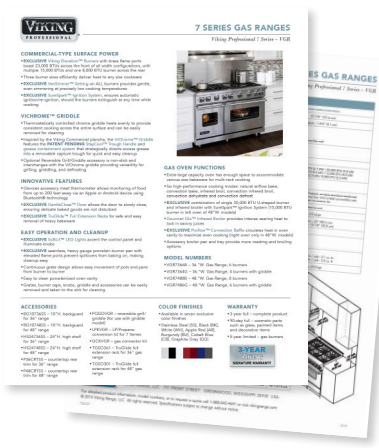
VIKING PROFESSIONAL

7 SERIES GAS RANGES

Viking Professional | Series – VGR

COMMERCIAL-TYPE SURFACE POWER

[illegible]

VICHROME™ GRIDDLE

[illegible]

INNOVATIVE FEATURES

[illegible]

EASY OPERATION AND CLEANUP

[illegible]

GAS OVEN FUNCTIONS

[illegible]

MODEL NUMBERS

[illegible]

ACCESSORIES

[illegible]

COLOR FINISHES

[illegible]

WARRANTY

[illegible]

3-YEAR

SIGNATURE WARRANTY

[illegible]